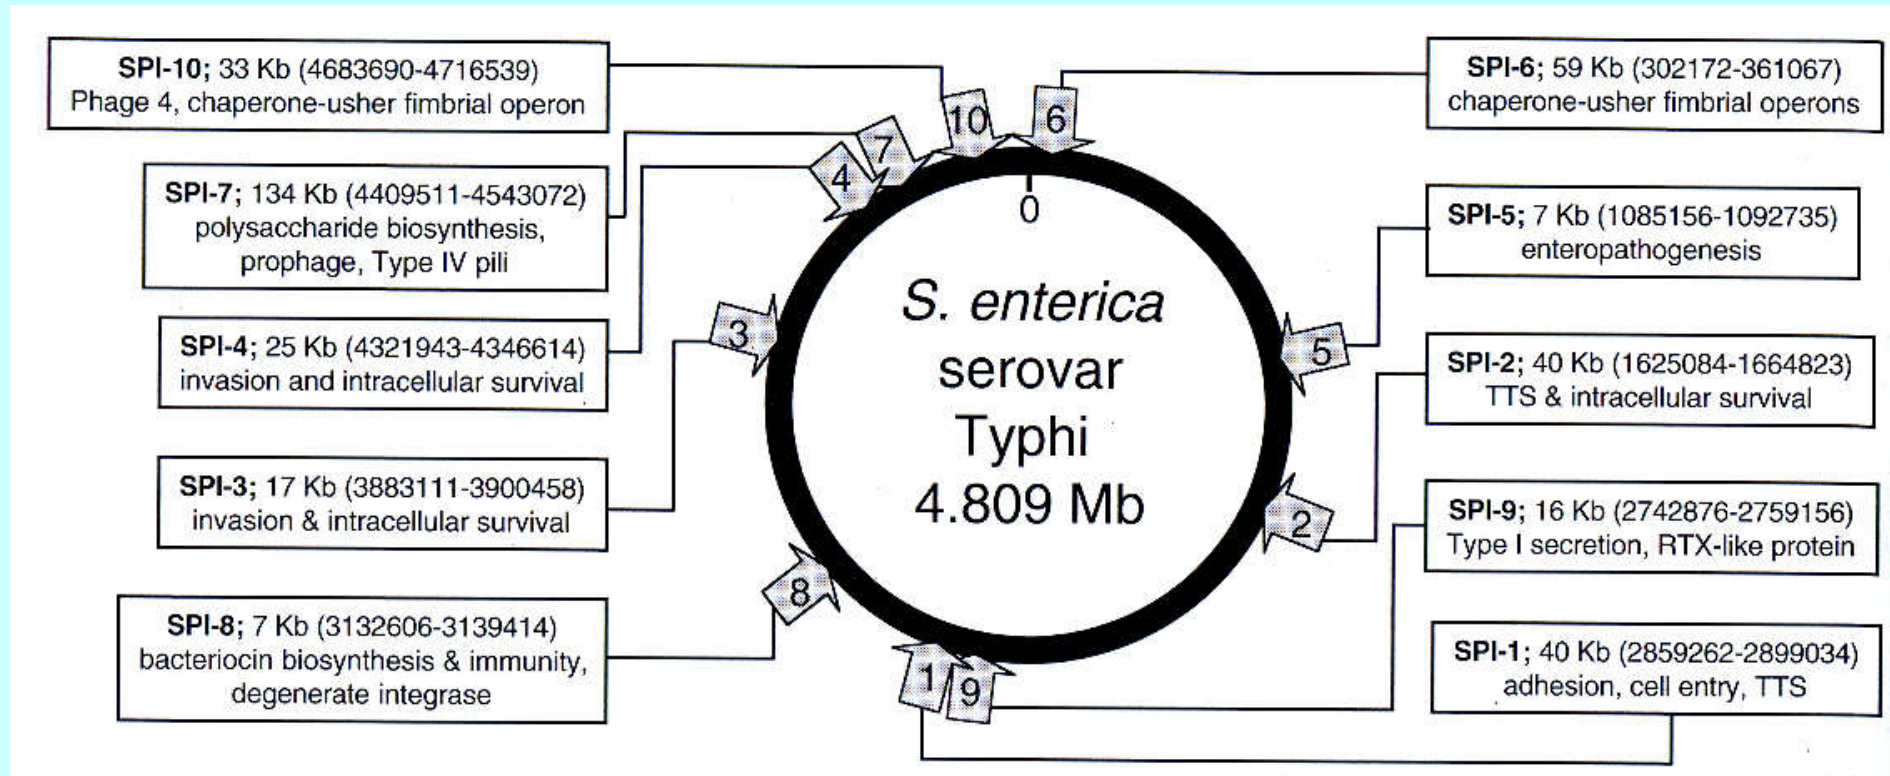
SPI-10; 33 Kb (4683690-4716539)
Phage 4, chaperone-usher fimbrial operon

SPI-6; 59 Kb (302172-361067)
chaperone-usher fimbrial operons

SPI-7; 134 Kb (4409511-4543072)
polysaccharide biosynthesis, prophage, Type IV pili

SPI-5; 7 Kb (1085156-1092735)
enteropathogenesis

SPI-4; 25 Kb (4321943-4346614)
invasion and intracellular survival

SPI-2; 40 Kb (1625084-1664823)
TTS & intracellular survival

SPI-3; 17 Kb (3883111-3900458)
invasion & intracellular survival

SPI-9; 16 Kb (2742876-2759156)
Type I secretion, RTX-like protein

SPI-8; 7 Kb (3132606-3139414)
bacteriocin biosynthesis & immunity, degenerate integrase

SPI-1; 40 Kb (2859262-2899034)
adhesion, cell entry, TTS

10 6 7 4 0 3 5 2 8 1 9

S. enterica serovar Typhi 4.809 Mb